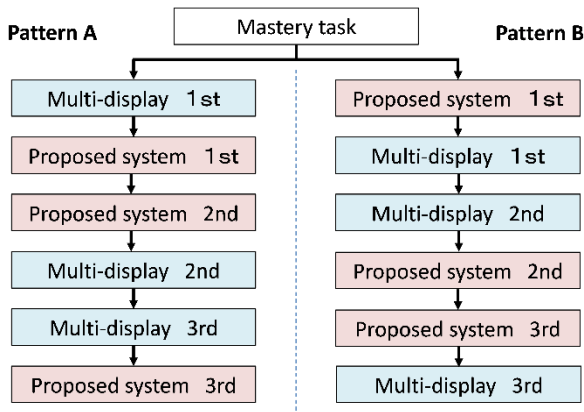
Mastery task

Pattern A

Multi-display 1st

Proposed system 1st

Proposed system 2nd

Multi-display 2nd

Multi-display 3rd

Proposed system 3rd

Pattern B

Proposed system 1st

Multi-display 1st

Multi-display 2nd

Proposed system 2nd

Proposed system 3rd

Multi-display 3rd